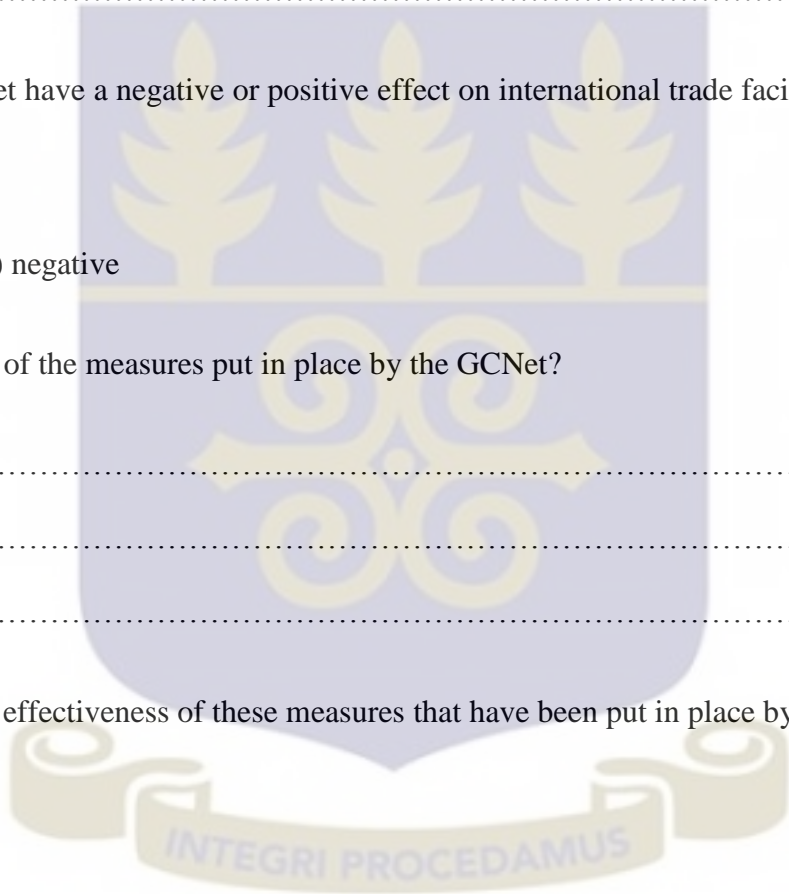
et have a negative or positive effect on international trade faci

) negative

of the measures put in place by the GCNet?

………………………………………………………………………

………………………………………………………………………

………………………………………………………………………

effectiveness of these measures that have been put in place by

INTEGRI PROCEDAMUS